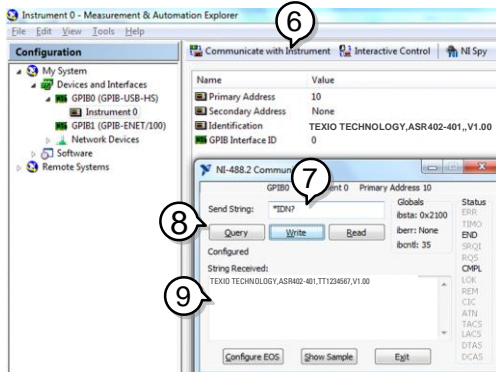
Instrument 0 - Measurement & Automation Explorer

File Edit View Tools Help

Configuration

My System
Devices and Interfaces
GPIB0 (GPIB-USB-HS)
Instrument 0
GPIB1 (GPIB-ENET/100)
Network Devices
Software
Remote Systems

6

Communicate with Instrument | Interactive Control | NI Spy

| Name | Value |
|---|---|
| Primary Address | 10 |
| Secondary Address | None |
| Identification | TEXIO TECHNOLOGY,ASR402-401,,V1.00 |
| GPIB Interface ID | 0 |

NI-488.2 Commu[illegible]

GPIB0 7 nt 0 Primary Address 10

8

Send String: *IDN?

Query Write Read

Configured

String Received:

9

TEXIO TECHNOLOGY,ASR402-401,TT1234567,V1.00

Globals
ibsta: 0x2100
iberr: None
ibcntl: 35

Status
ERR
TIMO
END
SRQI
RQS
CMPL
LOK
REM
CIC
ATN
TACS
LACS
DTAS
DCAS

Configure EOS Show Sample Exit